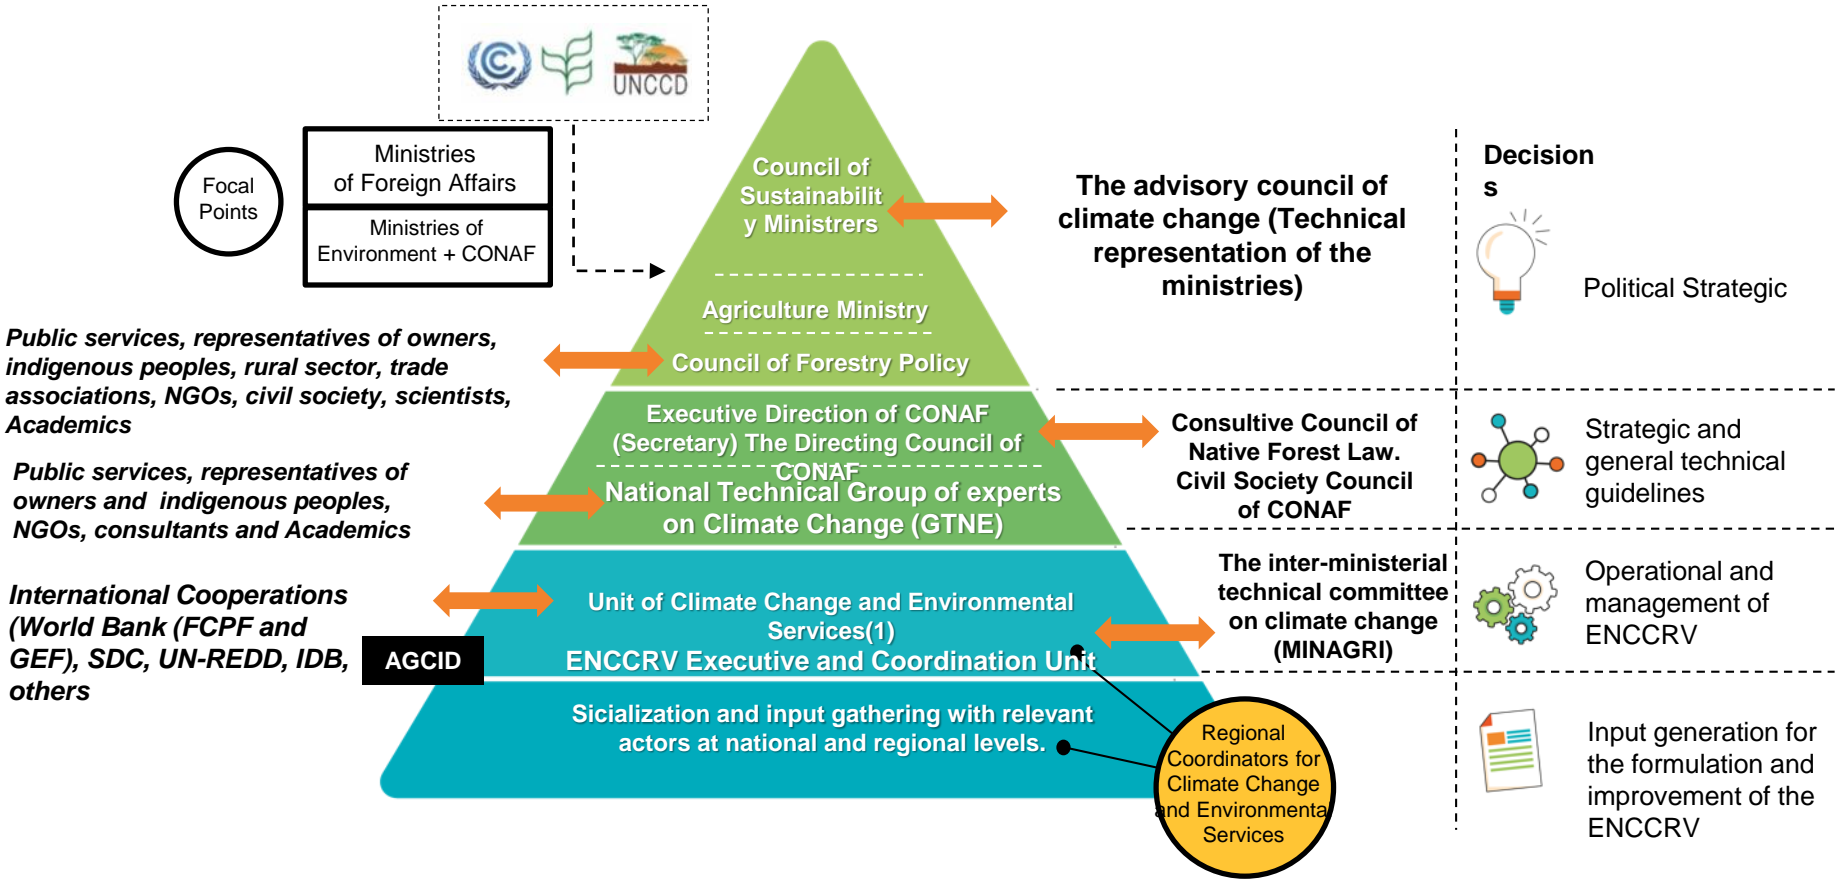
UNCCD

Focal Points

Ministries of Foreign Affairs

Ministries of Environment + CONAF

Council of Sustainabilit y Ministrers

The advisory council of climate change (Technical representation of the ministries)

Decision s

Political Strategic

Agriculture Ministry

Council of Forestry Policy

Public services, representatives of owners, indigenous peoples, rural sector, trade associations, NGOs, civil society, scientists, Academics

Executive Direction of CONAF (Secretary) The Directing Council of CONAF

Consultive Council of Native Forest Law. Civil Society Council of CONAF

Strategic and general technical guidelines

Public services, representatives of owners and indigenous peoples, NGOs, consultants and Academics

National Technical Group of experts on Climate Change (GTNE)

International Cooperations (World Bank (FCPF and GEF), SDC, UN-REDD, IDB, others

AGCID

Unit of Climate Change and Environmental Services(1)

ENCCRV Executive and Coordination Unit

The inter-ministerial technical committee on climate change (MINAGRI)

Operational and management of ENCCRV

Sicialization and input gathering with relevant actors at national and regional levels.

Regional Coordinators for Climate Change and Environmental Services

Input generation for the formulation and improvement of the ENCCRV